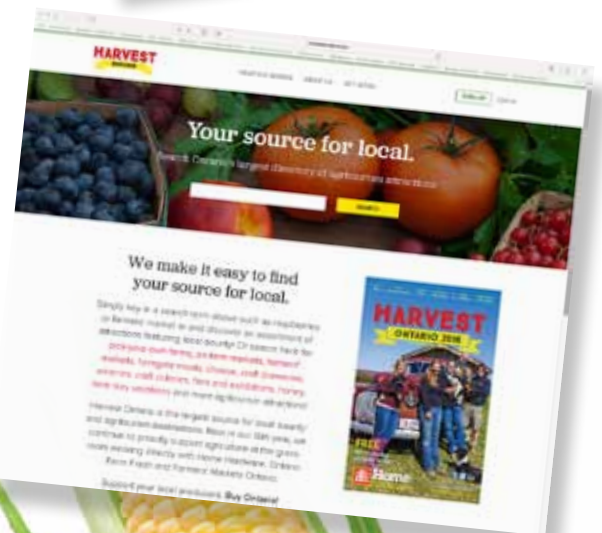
HARVEST ONTARIO

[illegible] ABOUT US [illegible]

SIGN UP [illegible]

Your source for local.

Search Ontario's largest directory of agritourism attractions

SEARCH

We make it easy to find your source for local.

Simply key in a search term above such as raspberries or farmers' market or and discover an assortment of attractions featuring local bounty! Or search here for pick-your-own farms, on-farm markets, farmers' markets, farmgate meats, cheese, craft breweries, wineries, craft cideries, fairs and exhibitions, honey, farm stay vacations and more agritourism attractions!

Harvest Ontario is the largest source for local bounty and agritourism destinations. Now in our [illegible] year, we continue to proudly support agriculture at the grass roots working directly with Home Hardware, Ontario Farm Fresh and Farmers' Markets Ontario.

Support your local producers. Buy Ontario!

HARVEST ONTARIO 2016

FREE

Home